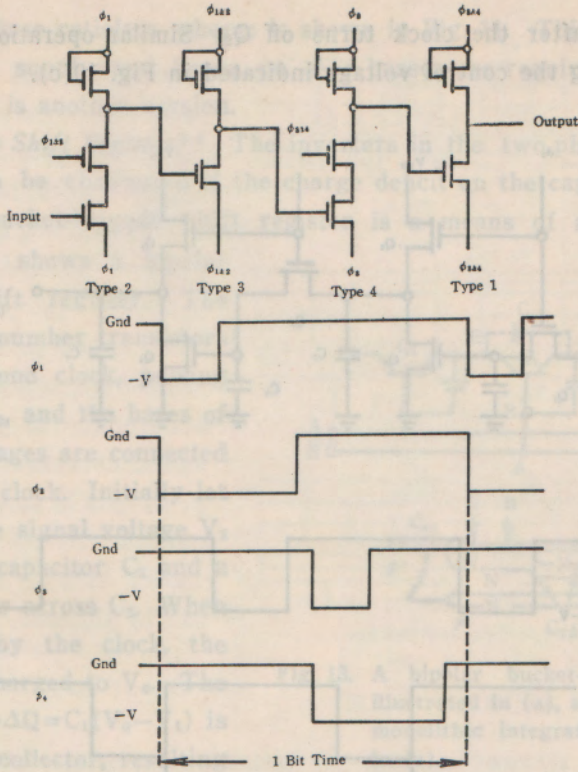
after the clock turns off $Q_2$. Similar operation ... r the control voltage indicated in Fig. ...

$\phi_1$ $\phi_{123}$ $\phi_3$ $\phi_{234}$

$\phi_{123}$ $\phi_{234}$ Output

Input

$\phi_1$ $\phi_{122}$ $\phi_3$ $\phi_{334}$

Type 2 Type 3 Type 4 Type 1

Gnd

$\phi_1$ $-V$

Gnd

$\phi_2$ $-V$

Gnd

$\phi_3$ $-V$

Gnd

$\phi_4$

1 Bit Time